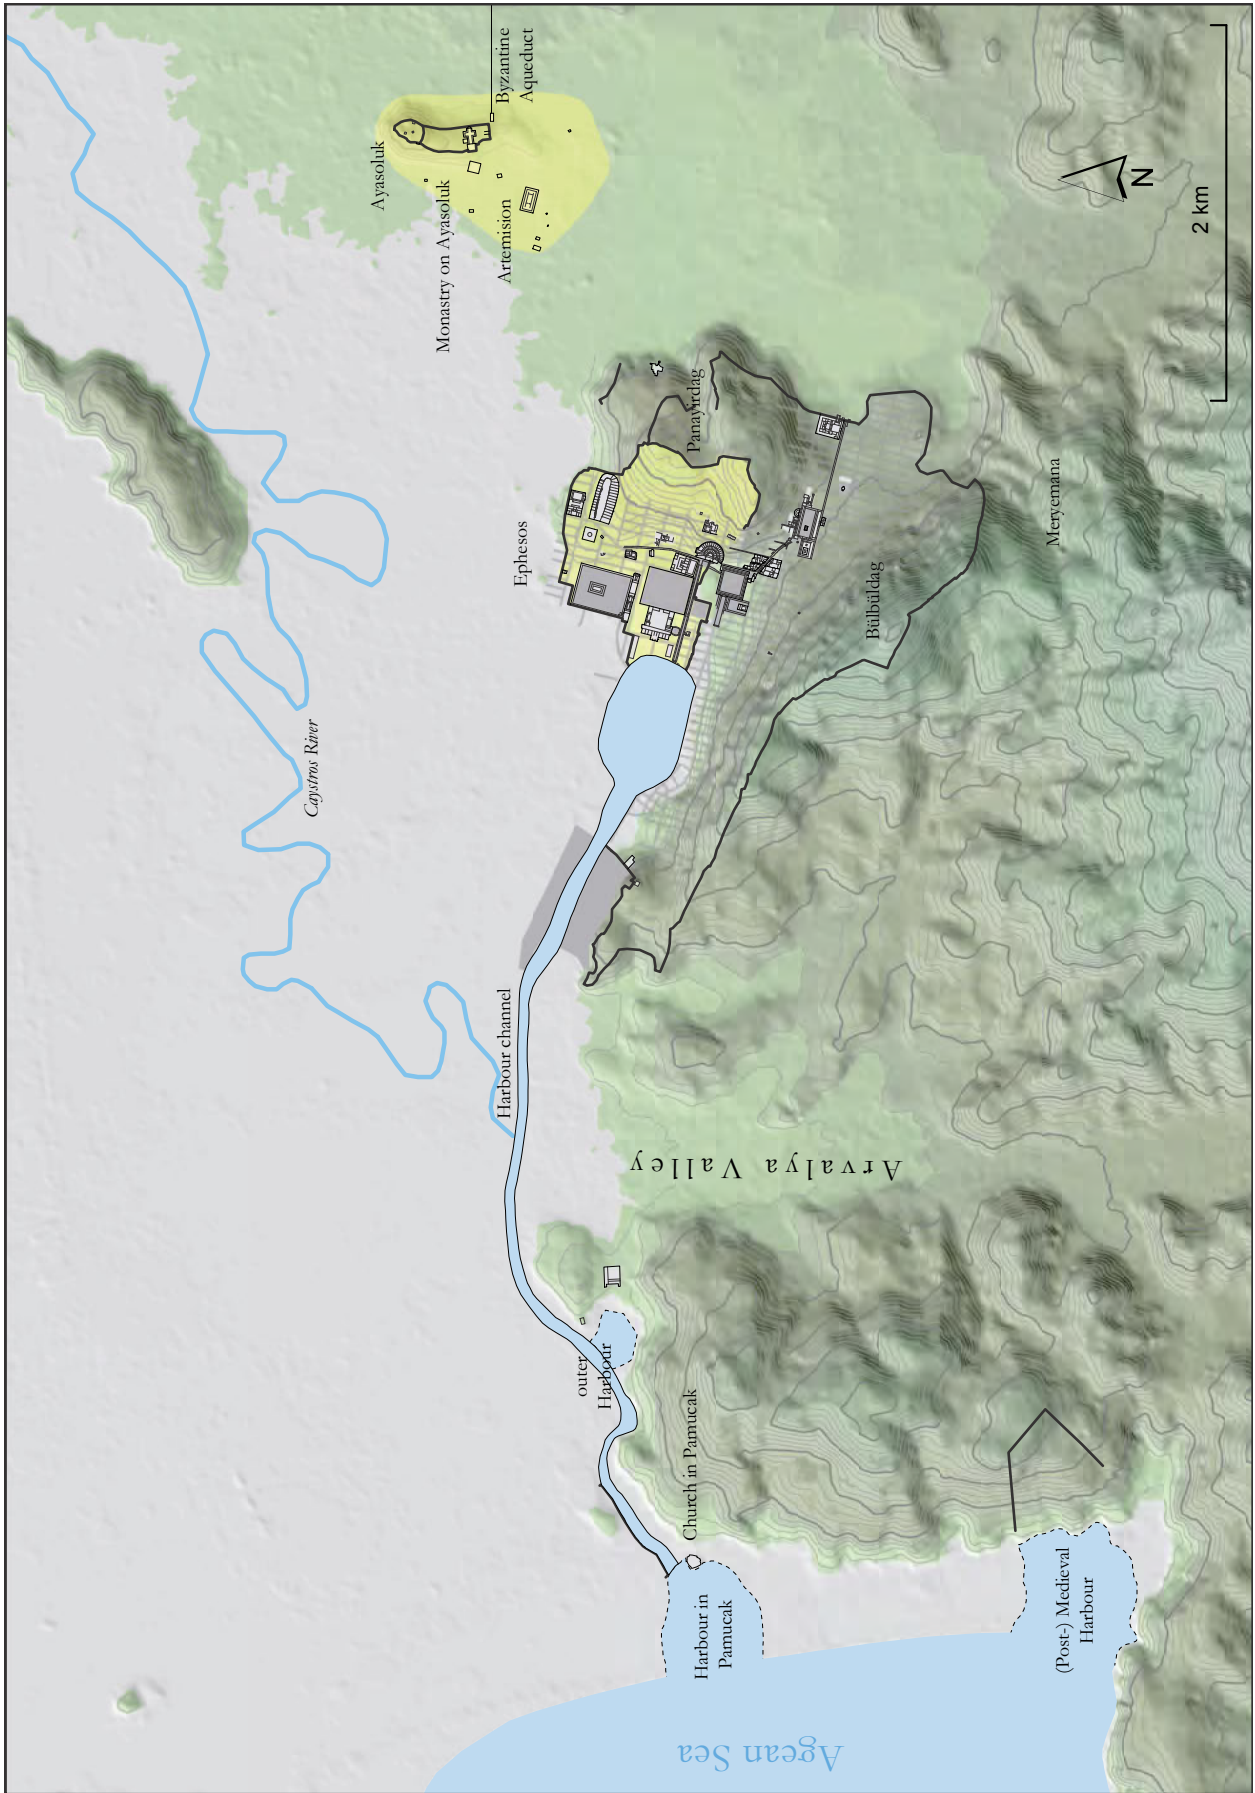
Byzantine Aqueduct

Ayasoluk

Monastry on Ayasoluk

Artemision

N

2 km

Panayırdag

Ephesos

Meryemana

Bülbüldag

Caystros River

Harbour channel

Arvalya Valley

outer Harbour

Church in Pamucak

Harbour in Pamucak

(Post-) Medieval Harbour

Agean Sea